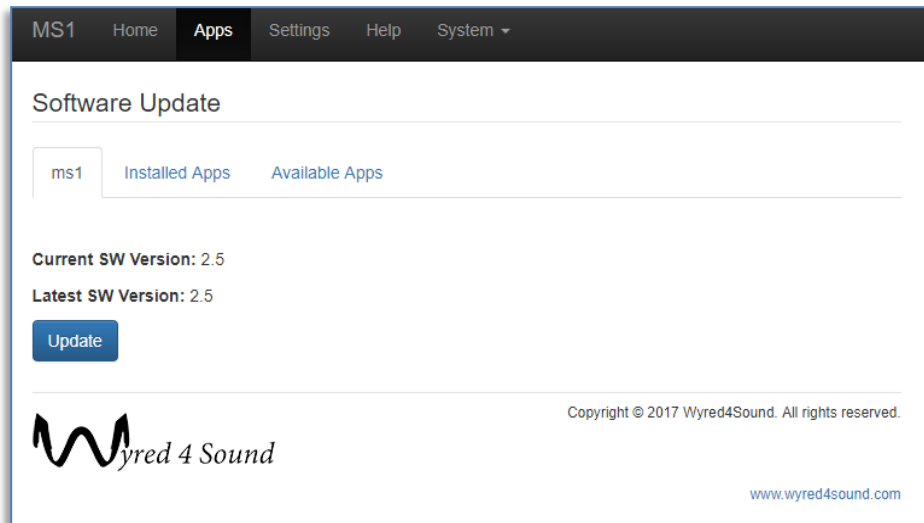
MS1 Home Apps Settings Help System ▾

Software Update

ms1 Installed Apps Available Apps

**Current SW Version:** 2.5

**Latest SW Version:** 2.5

Update

Copyright © 2017 Wyred4Sound. All rights reserved.

Wyred 4 Sound

www.wyred4sound.com